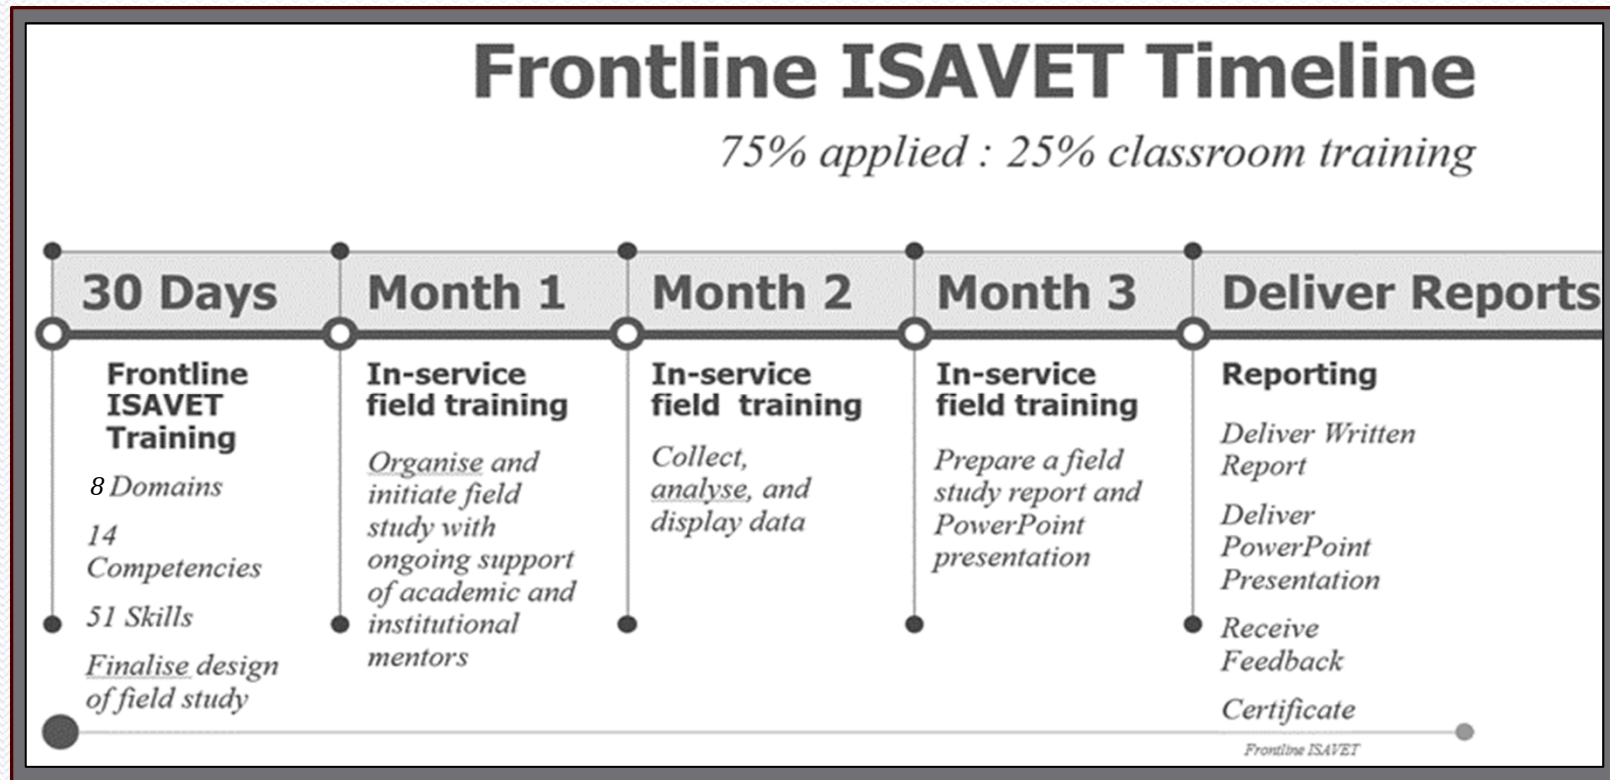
Frontline ISAVET Timeline

75% applied : 25% classroom training

30 Days

Frontline ISAVET Training

8 Domains

14 Competencies

51 Skills

Finalise design of field study

Month 1

In-service field training

Organise and initiate field study with ongoing support of academic and institutional mentors

Month 2

In-service field training

Collect, analyse, and display data

Month 3

In-service field training

Prepare a field study report and PowerPoint presentation

Deliver Reports

Reporting

Deliver Written Report

Deliver PowerPoint Presentation

Receive Feedback

Certificate

Frontline ISAVET